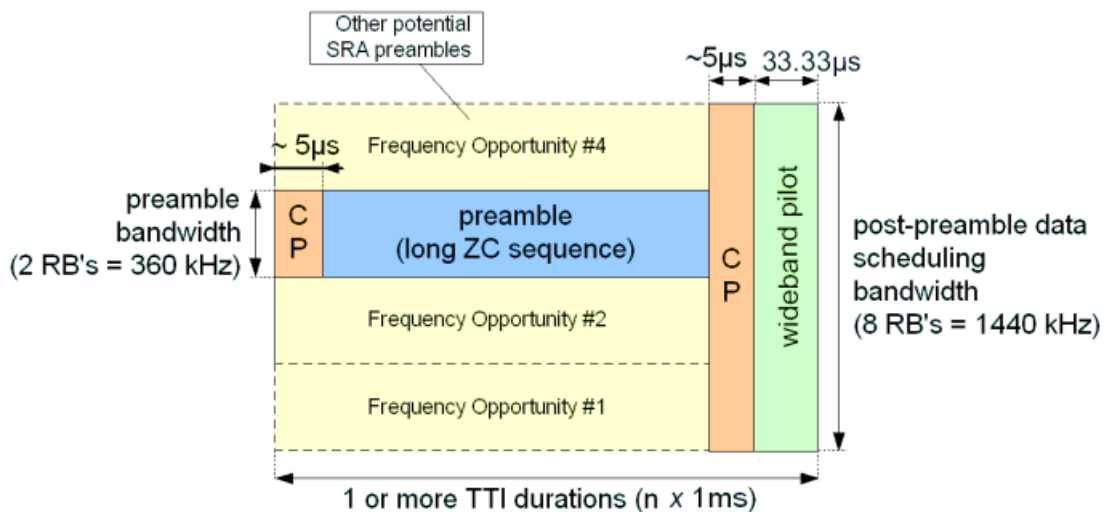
Other potential SRA preambles

~5μs

33.33μs

~ 5μs

Frequency Opportunity #4

preamble bandwidth (2 RB's = 360 kHz)

C P

preamble (long ZC sequence)

C P

wideband pilot

post-preamble data scheduling bandwidth (8 RB's = 1440 kHz)

Frequency Opportunity #2

Frequency Opportunity #1

1 or more TTI durations (n $x$ 1ms)